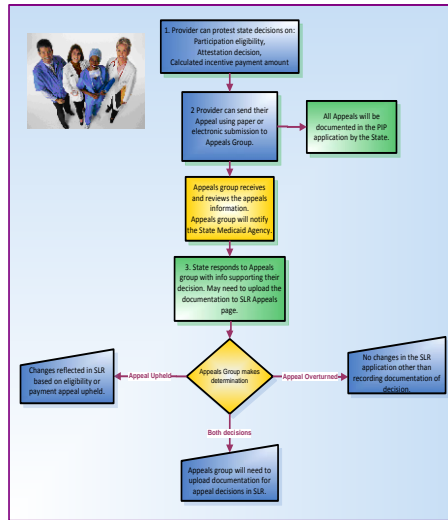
1. Provider can protest state decisions on:
Participation eligibility,
Attestation decision,
Calculated incentive payment amount

2 Provider can send their Appeal using paper or electronic submission to Appeals Group.

All Appeals will be documented in the PIP application by the State.

Appeals group receives and reviews the appeals information.
Appeals group will notify the State Medicaid Agency.

3. State responds to Appeals group with info supporting their decision. May need to upload the documentation to SLR Appeals page.

Changes reflected in SLR based on eligibility or payment appeal upheld.

Appeal Upheld

Appeals Group makes determination

Appeal Overturned

No changes in the SLR application other than recording documentation of decision.

Both decisions

Appeals group will need to upload documentation for appeal decisions in SLR.